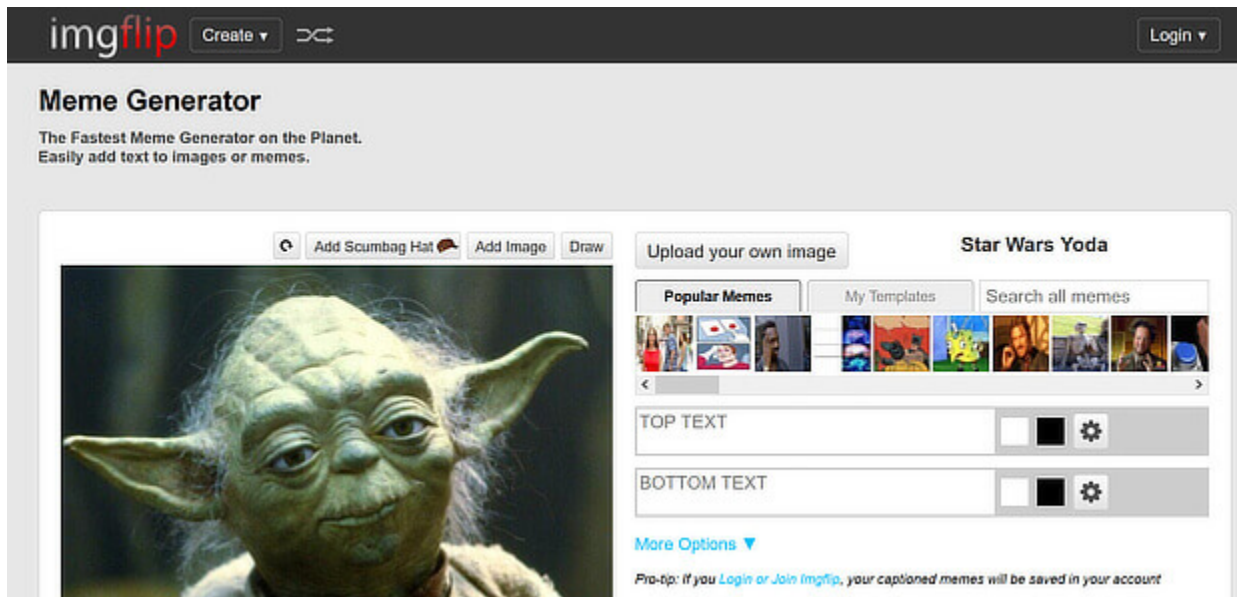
imgflip Create ▾ Login ▾

Meme Generator

The Fastest Meme Generator on the Planet.
Easily add text to images or memes.

Add Scumbag Hat Add Image Draw

Upload your own image

Star Wars Yoda

Popular Memes My Templates Search all memes

TOP TEXT

BOTTOM TEXT

More Options ▼

Pro-tip: If you Login or Join Imgflip, your captioned memes will be saved in your account